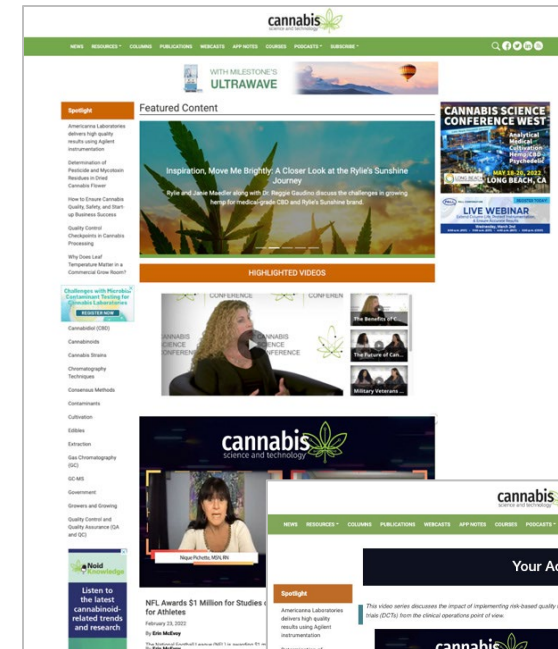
cannabis
science and technology

NEWS RESOURCES COLUMNS PUBLICATIONS WEBCASTS APP NOTES COURSES PODCASTS SUBSCRIBE

WITH MILESTONE'S ULTRAWAVE

Spotlight

Americanna Laboratories delivers high quality results using Agilent instrumentation

Determination of Pesticide and Mycotoxin Residues in Dried Cannabis Flower

How to Ensure Cannabis Quality, Safety, and Start up Business Success

Quality Control Checkpoints in Cannabis Processing

Why Does Leaf Temperature Matter in a Commercial Grow Room?

Challenges with Microbial Contaminant Testing for Cannabis Laboratories
REGISTER NOW

Cannabidiol (CBD)

Cannabinoids

Cannabis Strains

Chromatography Techniques

Consensus Methods

Contaminants

Cultivation

Edibles

Extraction

Gas Chromatography (GC)

GC-MS

Government

Growers and Growing

Quality Control and Quality Assurance (QA and QC)

Noid Knowledge
Listen to the latest cannabinoid-related trends and research

Featured Content

Inspiration, Move Me Brightly: A Closer Look at the Rylie's Sunshine Journey

Rylie and Janie Maedler along with Dr. Reggie Gaudino discuss the challenges in growing hemp for medical-grade CBD and Rylie's Sunshine brand.

HIGHLIGHTED VIDEOS

CONFERENCE
CONFEREN
CANNABIS SCIENCE CONFERENCE
CANNABIS SCIENCE CONFERENCE

The Benefits of C...
The Future of Can...
Military Veterans ...

cannabis
science and technology

Nique Pichotte, MSN,RN

NFL Awards $1 Million for Studies on ... for Athletes

February 23, 2022

By Erin McEvoy

CANNABIS SCIENCE CONFERENCE WEST
Analytical Medical Cultivation Hemp/CBD Psychedelic
MAY 18-20, 2022 LONG BEACH, CA

LIVE WEBINAR

cannabis
science and technology

NEWS RESOURCES COLUMNS PUBLICATIONS WEBCASTS APP NOTES COURSES PODCASTS

Your Ad

Spotlight

Americanna Laboratories delivers high quality results using Agilent instrumentation

This video series discusses the impact of implementing risk-based quality ... trials (DCTs) from the clinical operations point of view.

cannabis